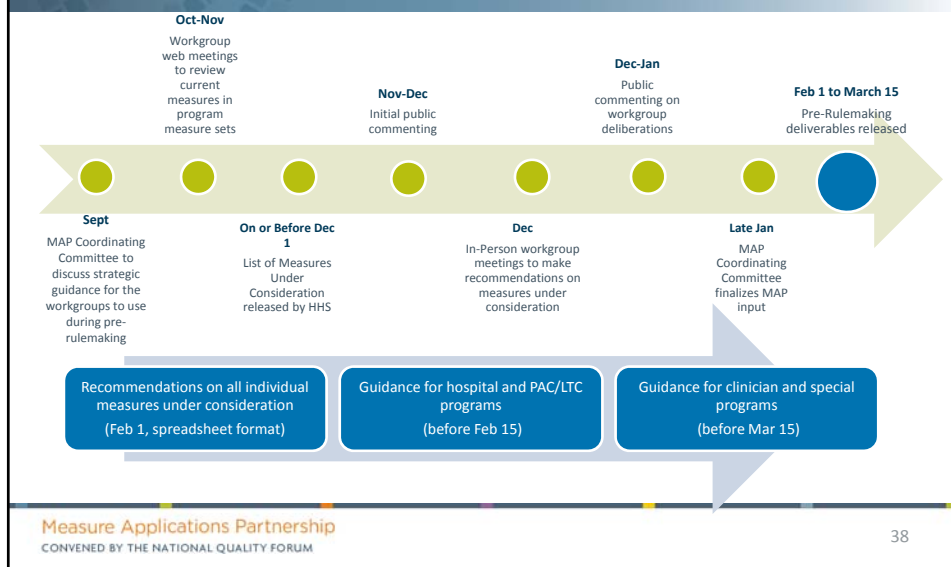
**Oct-Nov**
Workgroup web meetings to review current measures in program measure sets

**Nov-Dec**
Initial public commenting

**Dec-Jan**
Public commenting on workgroup deliberations

**Feb 1 to March 15**
Pre-Rulemaking deliverables released

**Sept**
MAP Coordinating Committee to discuss strategic guidance for the workgroups to use during pre-rulemaking

**On or Before Dec 1**
List of Measures Under Consideration released by HHS

**Dec**
In-Person workgroup meetings to make recommendations on measures under consideration

**Late Jan**
MAP Coordinating Committee finalizes MAP input

Recommendations on all individual measures under consideration
(Feb 1, spreadsheet format)

Guidance for hospital and PAC/LTC programs
(before Feb 15)

Guidance for clinician and special programs
(before Mar 15)

Measure Applications Partnership
CONVENED BY THE NATIONAL QUALITY FORUM

38